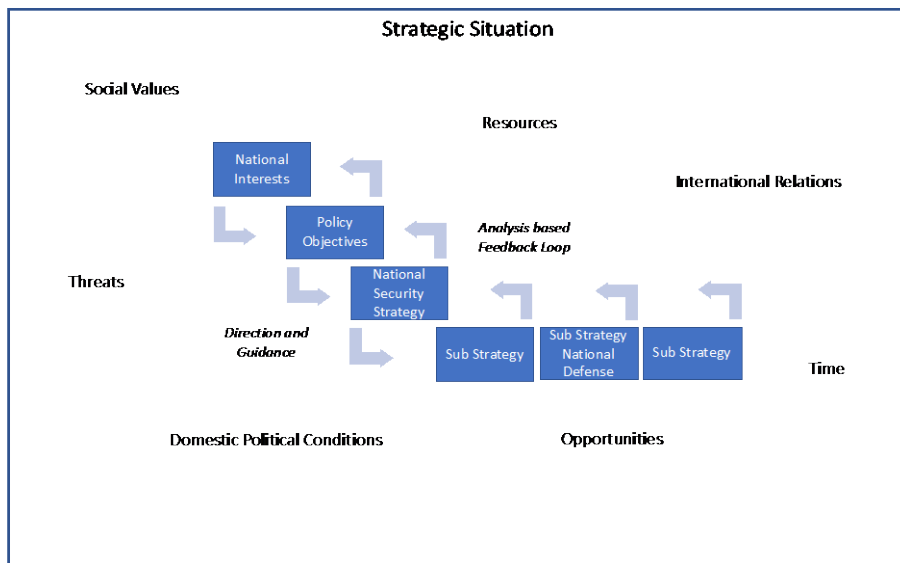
Strategic Situation

Social Values

Resources

National Interests

International Relations

Policy Objectives

Analysis based Feedback Loop

Threats

National Security Strategy

Direction and Guidance

Sub Strategy

Sub Strategy National Defense

Sub Strategy

Time

Domestic Political Conditions

Opportunities